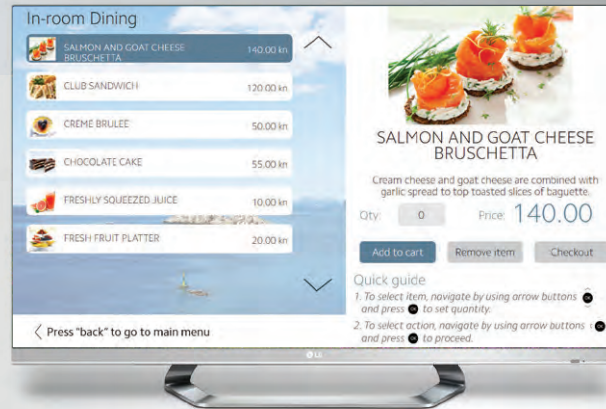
In-room Dining

SALMON AND GOAT CHEESE BRUSCHETTA 140.00 kn

CLUB SANDWICH 120.00 kn

CREME BRULEE 50.00 kn

CHOCOLATE CAKE 55.00 kn

FRESHLY SQUEEZED JUICE 10.00 kn

FRESH FRUIT PLATTER 20.00 kn

Press "back" to go to main menu

SALMON AND GOAT CHEESE BRUSCHETTA

Cream cheese and goat cheese are combined with garlic spread to top toasted slices of baguette.

Qty: 0 Price: 140.00

Add to cart Remove item Checkout

Quick guide

1. To select item, navigate by using arrow buttons and press to set quantity.

2. To select action, navigate by using arrow buttons and press to proceed.

LG